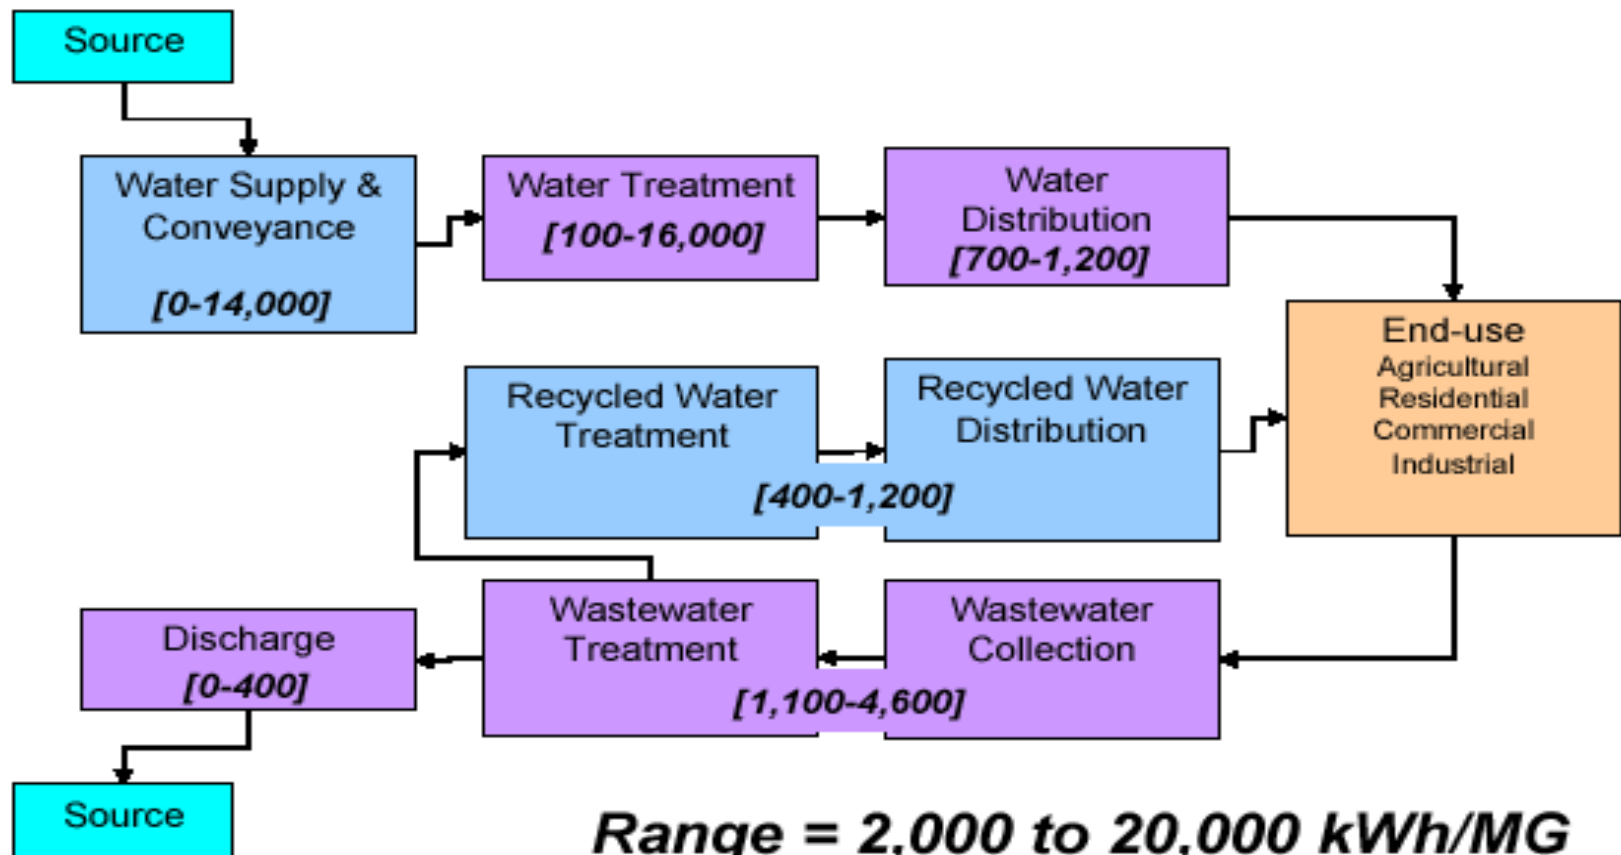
Source

Water Supply & Conveyance

[0-14,000]

Water Treatment
[100-16,000]

Water Distribution
[700-1,200]

End-use
Agricultural
Residential
Commercial
Industrial

Recycled Water Treatment

Recycled Water Distribution

[400-1,200]

Discharge
[0-400]

Wastewater Treatment

Wastewater Collection

[1,100-4,600]

Source

Range = 2,000 to 20,000 kWh/MG